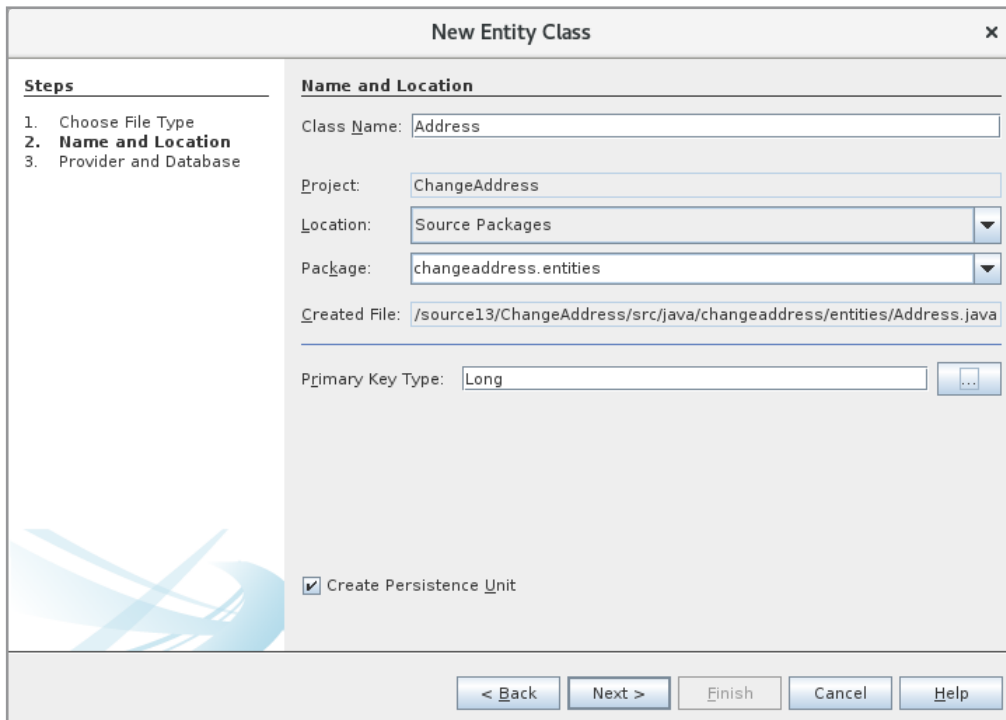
New Entity Class ×

Steps

1. Choose File Type
2. Name and Location
3. Provider and Database

Name and Location

Class Name: Address

Project: ChangeAddress

Location: Source Packages

Package: changeaddress.entities

Created File: /source13/ChangeAddress/src/java/changeaddress/entities/Address.java

Primary Key Type: Long ...

Create Persistence Unit

< Back | Next > | Finish | Cancel | Help